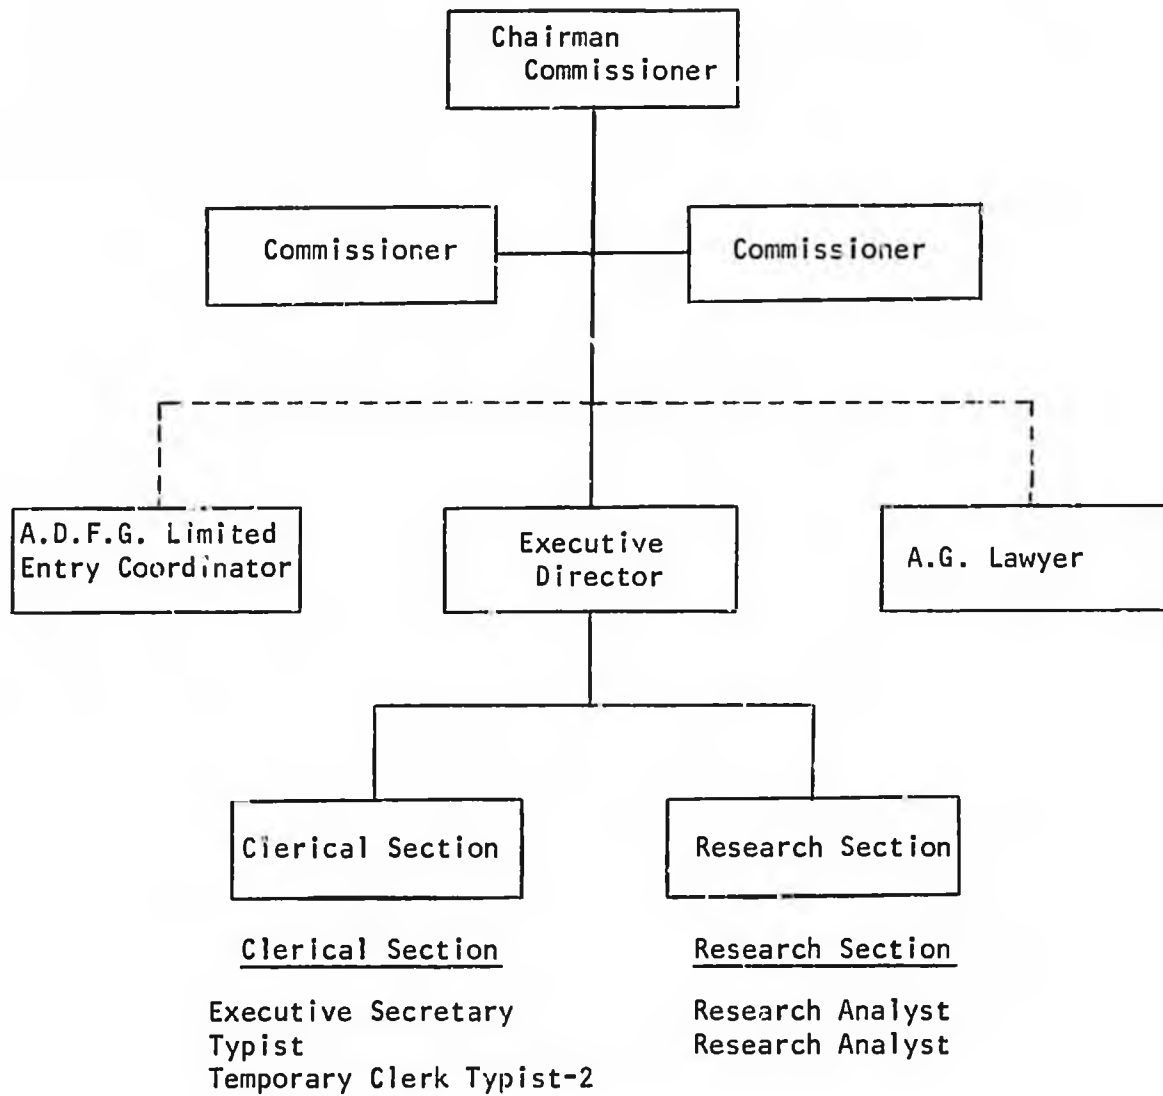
Chairman
Commissioner

Commissioner

Commissioner

A.D.F.G. Limited
Entry Coordinator

Executive
Director

A.G. Lawyer

Clerical Section

Research Section

Clerical Section

Executive Secretary
Typist
Temporary Clerk Typist-2

Research Section

Research Analyst
Research Analyst